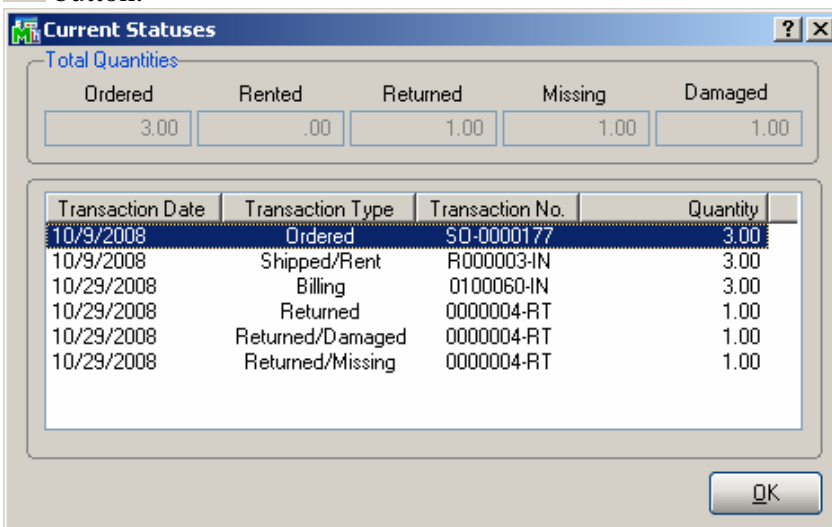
Current Statuses

? X

Total Quantities

| Ordered | Rented | Returned | Missing | Damaged |
|---|---|---|---|---|
| 3.00 | .00 | 1.00 | 1.00 | 1.00 |

| Transaction Date | Transaction Type | Transaction No. | Quantity |
|---|---|---|---|
| 10/9/2008 | Ordered | SO-0000177 | 3.00 |
| 10/9/2008 | Shipped/Rent | R000003-IN | 3.00 |
| 10/29/2008 | Billing | 0100060-IN | 3.00 |
| 10/29/2008 | Returned | 0000004-RT | 1.00 |
| 10/29/2008 | Returned/Damaged | 0000004-RT | 1.00 |
| 10/29/2008 | Returned/Missing | 0000004-RT | 1.00 |

OK